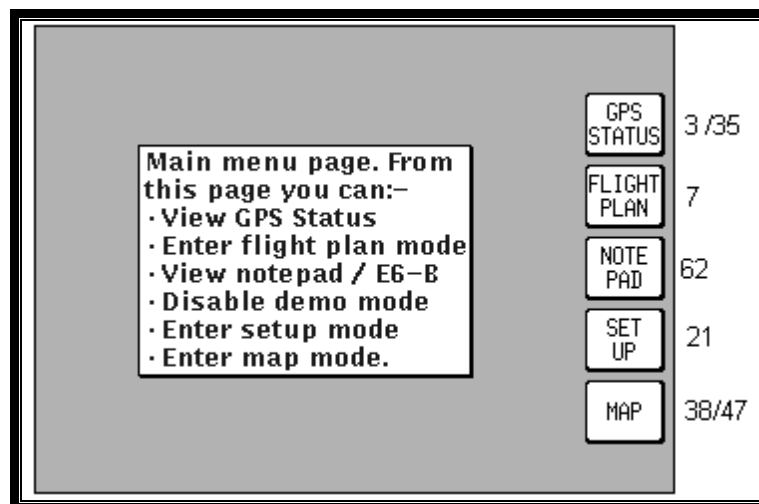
Main menu page. From this page you can:–
· View GPS Status
· Enter flight plan mode
· View notepad / E6–B
· Disable demo mode
· Enter setup mode
· Enter map mode.

GPS STATUS 3 /35

FLIGHT PLAN 7

NOTE PAD 62

SET UP 21

MAP 38/47